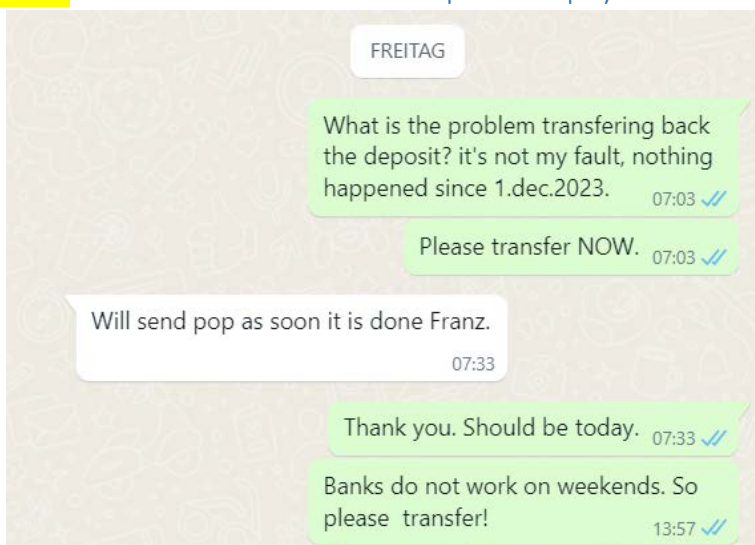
FREITAG

What is the problem transfering back the deposit? it's not my fault, nothing happened since 1.dec.2023. 07:03

Please transfer NOW. 07:03

Will send pop as soon it is done Franz. 07:33

Thank you. Should be today. 07:33

Banks do not work on weekends. So please transfer! 13:57